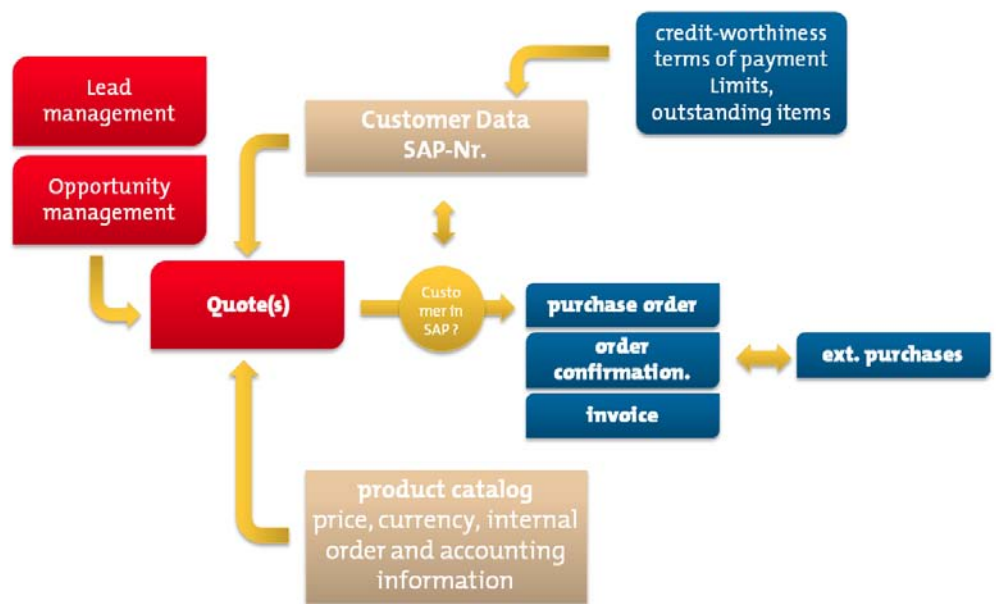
Lead management

Opportunity management

Customer Data SAP-Nr.

credit-worthiness terms of payment Limits, outstanding items

Quote(s)

Custo mer in SAP ?

purchase order

order confirmation.

invoice

ext. purchases

product catalog price, currency, internal order and accounting information